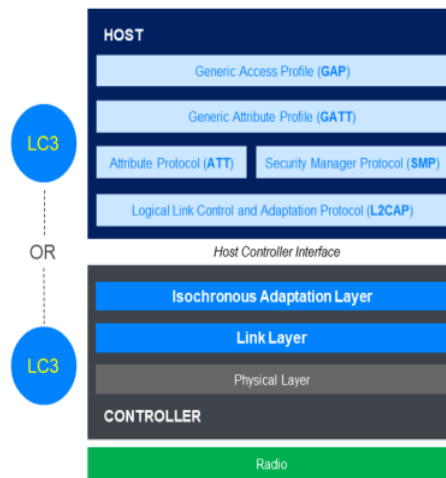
HOST

Generic Access Profile (GAP)

Generic Attribute Profile (GATT)

Attribute Protocol (ATT)

Security Manager Protocol (SMP)

Logical Link Control and Adaptation Protocol (L2CAP)

LC3

OR

LC3

Host Controller Interface

Isochronous Adaptation Layer

Link Layer

Physical Layer

CONTROLLER

Radio